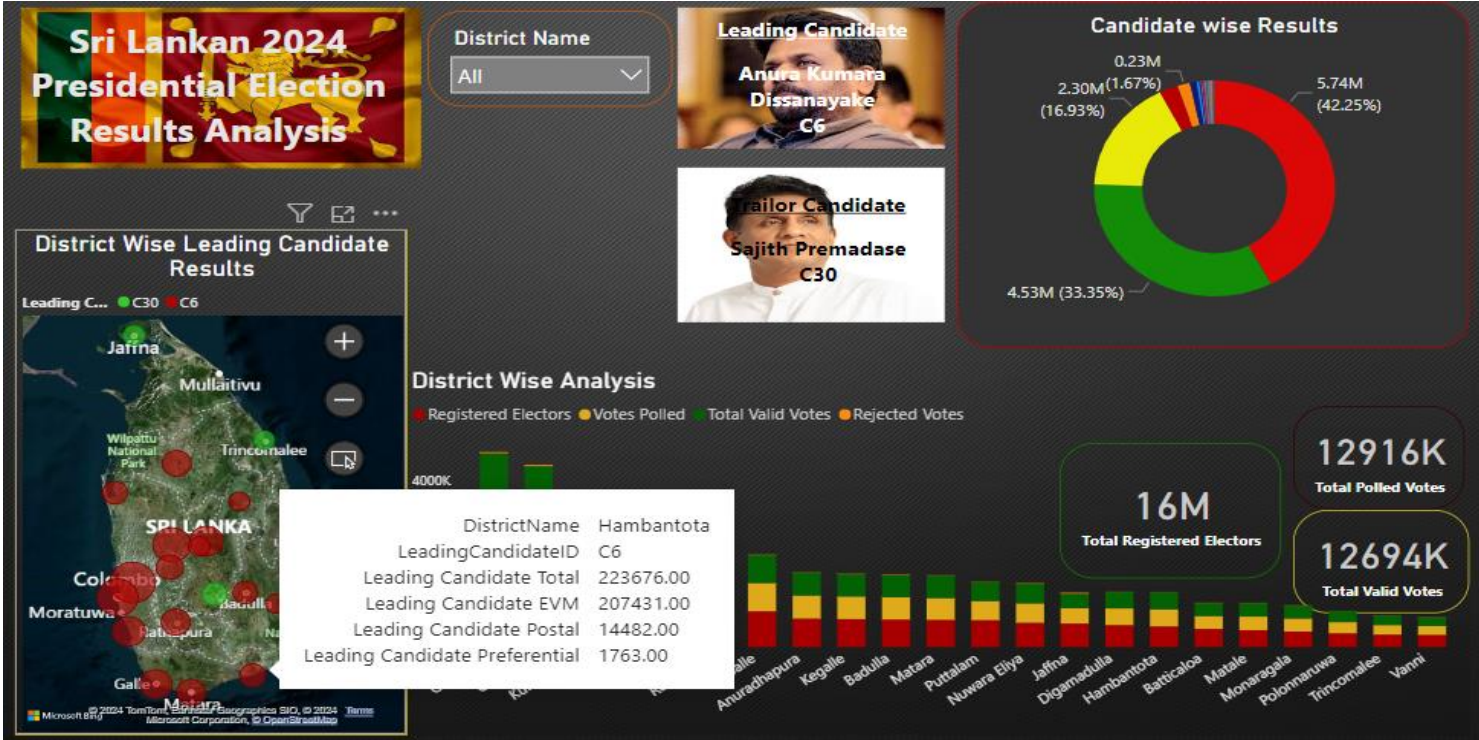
Sri Lankan 2024 Presidential Election Results Analysis

District Name
All

Leading Candidate
Anura Kumara Dissanayake
C6

Trailor Candidate
Sajith Premadase
C30

Candidate wise Results
0.23M (1.67%)
2.30M (16.93%)
5.74M (42.25%)
4.53M (33.35%)

District Wise Leading Candidate Results
Leading C... C30 C6

Jaffna
Mullaitivu
Wilpattu National Park
Trincomalee
SRI LANKA
Colombo
Moratuwa
Ratnapura
Badulla
Galle
Matara

Microsoft Bing © 2024 TomTom, Earthstar Geographics SIO, © 2024 Microsoft Corporation, © OpenStreetMap Terms

District Wise Analysis
Registered Electors Votes Polled Total Valid Votes Rejected Votes

4000K

| DistrictName | Hambantota |
|---|---|
| LeadingCandidateID | C6 |
| Leading Candidate Total | 223676.00 |
| Leading Candidate EVM | 207431.00 |
| Leading Candidate Postal | 14482.00 |
| Leading Candidate Preferential | 1763.00 |

Anuradhapura Kegalle Badulla Matara Puttalam Nuwara Eliya Jaffna Digamadulla Hambantota Batticaloa Matale Monaragala Polonnaruwa Trincomalee Vanni

16M
Total Registered Electors

12916K
Total Polled Votes

12694K
Total Valid Votes